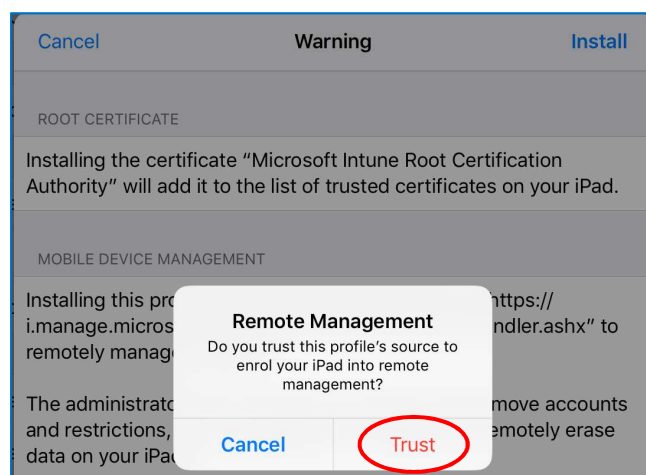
Cancel
Warning
Install

ROOT CERTIFICATE

Installing the certificate "Microsoft Intune Root Certification Authority" will add it to the list of trusted certificates on your iPad.

MOBILE DEVICE MANAGEMENT

Installing this pro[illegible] https:// i.manage.micros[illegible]ndler.ashx" to remotely manag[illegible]

The administrato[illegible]move accounts and restrictions, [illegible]emotely erase data on your iPa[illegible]

Remote Management
Do you trust this profile's source to enrol your iPad into remote management?

Cancel
Trust